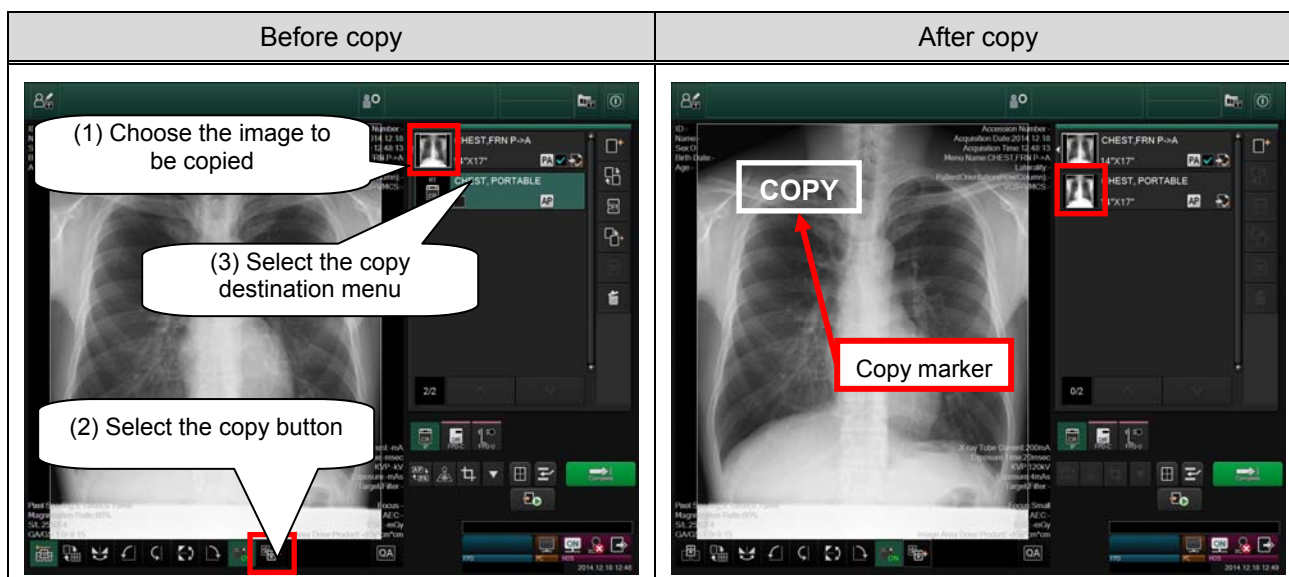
| Before copy | After copy |
|---|---|
| | |

(1) Choose the image to be copied

CHEST,FRN P->A

14"X17"

PA

CHEST, PORTABLE

AP

(3) Select the copy destination menu

2/2

(2) Select the copy button

QA

ID -
Name -
Sex:O
Birth Date -
Age -

Accession Number -
Acquisition Date 2014.12.18
Acquisition Time 12:48:13
Menu Name CHEST,FRN P->A
Laterality -
VDS-NMCS -

COPY

CHEST,FRN P->A

14"X17"

PA

CHEST, PORTABLE

14"X17"

AP

Copy marker

0/2

X-ray Tube Current 200mA
Exposure Time 20msec
KVP 120kV
Exposure 4mAs
Focus Small
AEC -
mGy
Image Area Dose Product

Magnification Ratio 60%

Complete

QA

2014.12.18 12:49